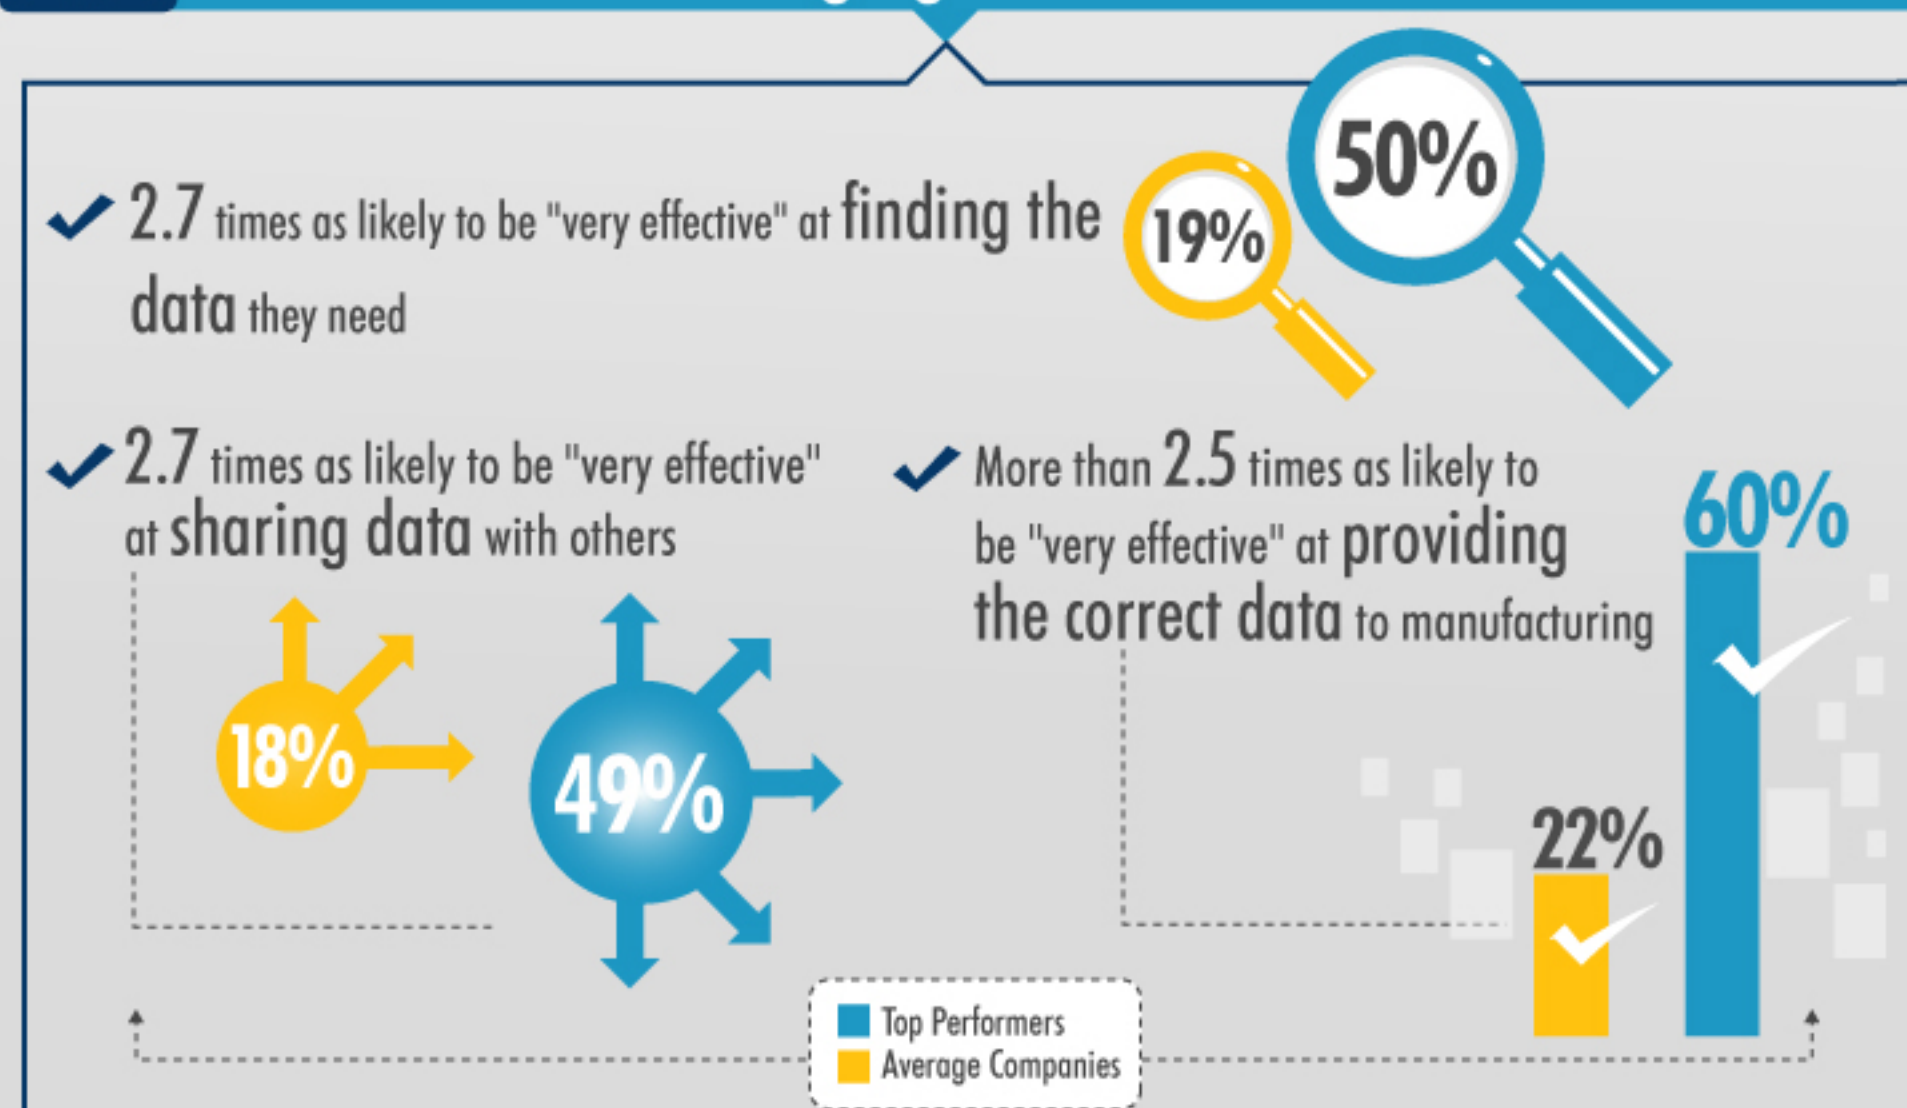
2.7 times as likely to be "very effective" at finding the data they need

19%

50%

2.7 times as likely to be "very effective" at sharing data with others

18%

49%

More than 2.5 times as likely to be "very effective" at providing the correct data to manufacturing

60%

22%

Top Performers
Average Companies